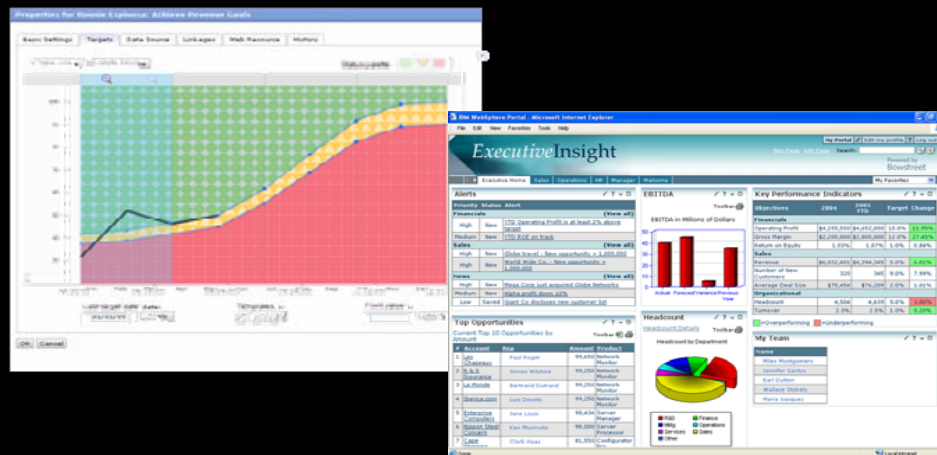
Properties for Ronnie Explorer: Achieve Revenue Goals

Basic Settings | Targets | Data Source | Linkages | Web Resource | Notes

OK | Cancel

IBM WebSphere Portal - Microsoft Internet Explorer

File Edit View Favorites Tools Help

ExecutiveInsight

Powered by Bowstreet

Executive Home | Sales | Operations | HR | Manager | Welcome

My Favorites

Alerts

| Priority | Status | Alert |
|---|---|---|
| Financials | | (View all) |
| High | New | YTD Operating Profit is at least 2% above target |
| Medium | New | YTD ROE on track |
| Sales | | (View all) |
| High | New | Globe travel - New opportunity > 1,000,000 |
| High | New | World Wide Co. - New opportunity > 1,000,000 |
| News | | (View all) |
| High | New | Mesa Corp just acquired Globe Networks |
| Medium | New | Alpha profit down 10% |
| Low | Saved | Giant Co discloses new customer list |

EBITDA

EBITDA in Millions of Dollars

Actual Forecast Variance Previous Year

Key Performance Indicators

| Objectives | 2004 | 2005 YTD | Target | Change |
|---|---|---|---|---|
| Financials | | | | |
| Operating Profit | $4,155,500 | $4,652,000 | 10.0% | 11.95% |
| Gross Margin | $2,000,000 | $2,605,000 | 12.0% | 27.45% |
| Return on Equity | 1.05% | 1.07% | 1.0% | 0.84% |
| Sales | | | | |
| Revenue | $6,032,401 | $6,394,345 | 5.0% | 6.00% |
| Number of New Customers | 320 | 345 | 9.0% | 7.99% |
| Average Deal Size | $75,454 | $76,209 | 2.0% | 1.01% |
| Organizational | | | | |
| Headcount | 4,504 | 4,639 | 5.0% | 3.00% |
| Turnover | 2.3% | 2.5% | 1.0% | 5.20% |

=Overperforming =Underperforming

Top Opportunities

Current Top 10 Opportunities by Amount

| # | Account | Rep | Amount | Product |
|---|---|---|---|---|
| 1 | Les Chapeaux | Paul Roget | 99,650 | Network Monitor |
| 2 | A & E Insurance | Simon Wilshire | 99,250 | Network Monitor |
| 3 | Le Monde | Bertrand Dutrand | 99,250 | Network Monitor |
| 4 | Iberica.com | Luis Desoto | 99,250 | Network Monitor |
| 5 | Enterprise Computers | Jane Loum | 98,434 | Server Manager |
| 6 | Nippon Steel Concern | Yen Morimoto | 98,000 | Server Processor |
| 7 | Cape Wireless | Clark Haas | 81,950 | Configurator |

Headcount

Headcount Details

Headcount by Department

R&D Finance Mktg Operations Services Sales Other

My Team

Name
Miles Montgomery
Jennifer Santos
Earl Dutton
Wallace Shokels
Maria Vasquez

Done | Local intranet